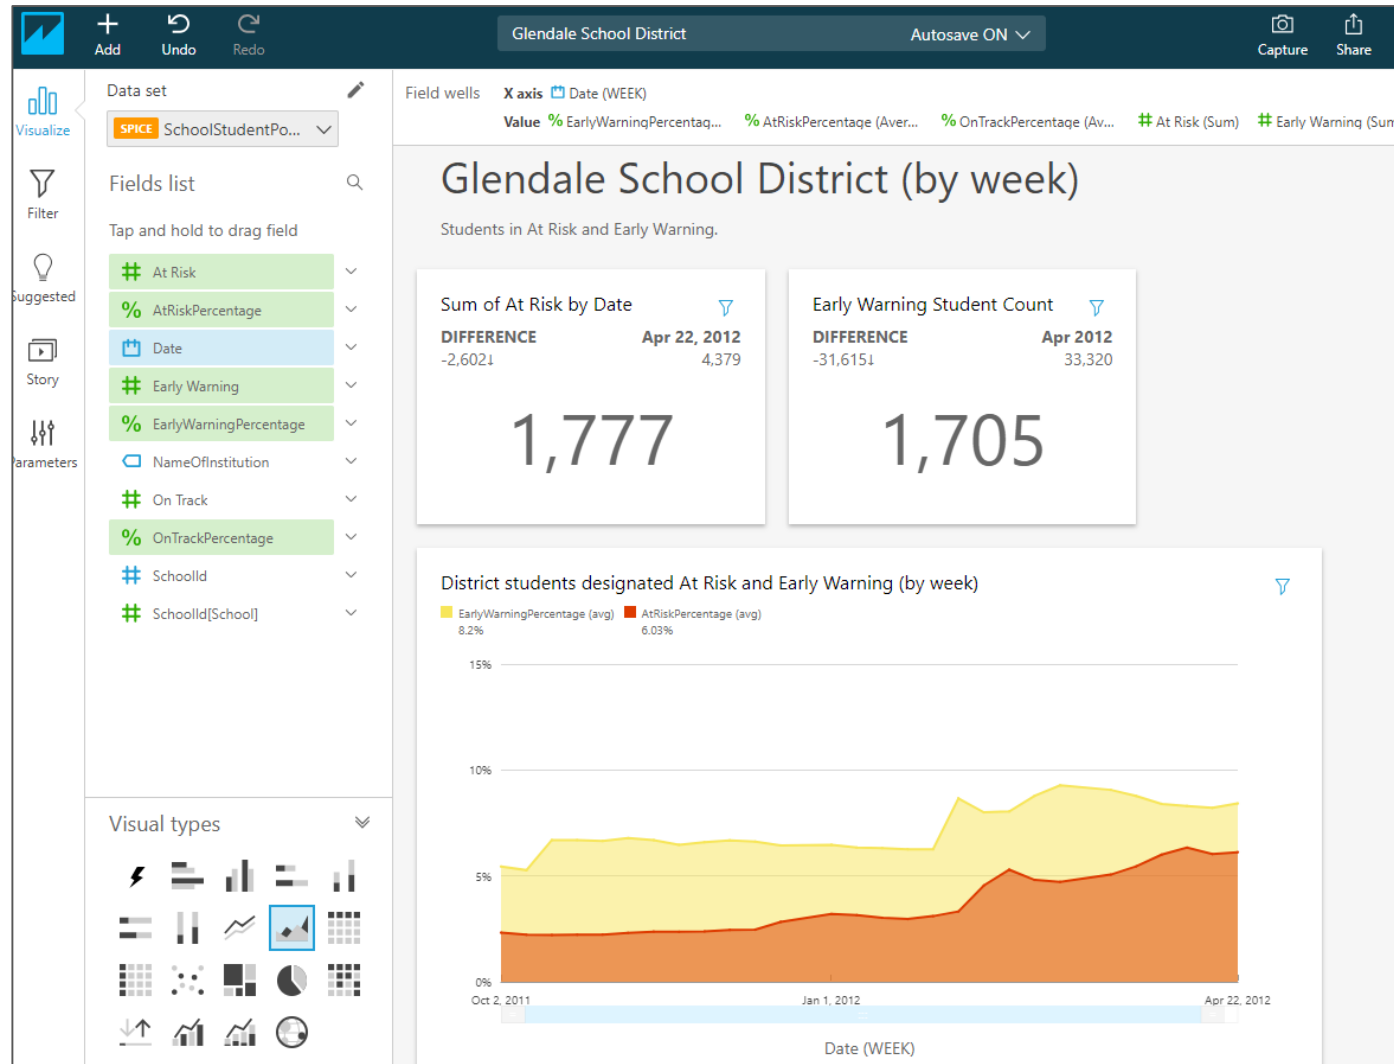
Add Undo Redo

Glendale School District Autosave ON

Capture Share

Visualize

Filter

Suggested

Story

Parameters

Data set

SPICE SchoolStudentPo...

Fields list

Tap and hold to drag field

At Risk

AtRiskPercentage

Date

Early Warning

EarlyWarningPercentage

NameOfInstitution

On Track

OnTrackPercentage

SchoolId

SchoolId[School]

Visual types

Field wells X axis Date (WEEK)

Value EarlyWarningPercentag... AtRiskPercentage (Aver... OnTrackPercentage (Av... At Risk (Sum) Early Warning (Sum

Glendale School District (by week)

Students in At Risk and Early Warning.

Sum of At Risk by Date

DIFFERENCE -2,602↓

Apr 22, 2012 4,379

1,777

Early Warning Student Count

DIFFERENCE -31,615↓

Apr 2012 33,320

1,705

District students designated At Risk and Early Warning (by week)

EarlyWarningPercentage (avg) 8.2%

AtRiskPercentage (avg) 6.03%

15%

10%

5%

0%

Oct 2, 2011

Jan 1, 2012

Apr 22, 2012

Date (WEEK)